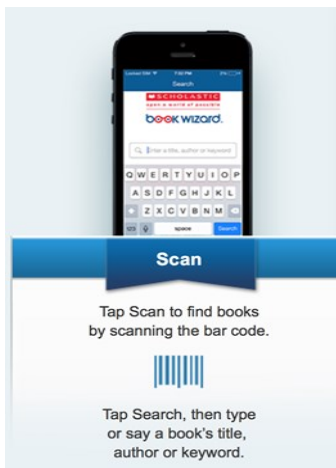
Search

SCHOLASTIC
open a world of possible

book wizard.

Enter a title, author or keyword

Q W E R T Y U I O P
A S D F G H J K L
Z X C V B N M
123 space Search

Scan

Tap Scan to find books by scanning the bar code.

Tap Search, then type or say a book's title, author or keyword.